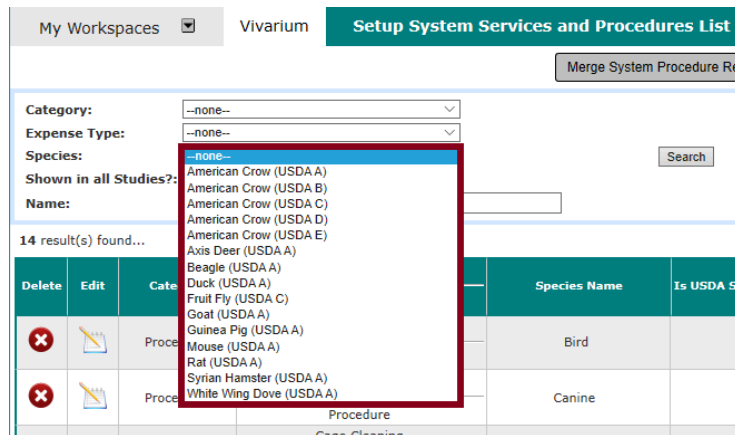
My Workspaces

Vivarium

Setup System Services and Procedures List

Merge System Procedure Re

Category: --none--

Expense Type: --none--

Species:

Shown in all Studies?:

Name:

--none--
American Crow (USDA A)
American Crow (USDA B)
American Crow (USDA C)
American Crow (USDA D)
American Crow (USDA E)
Axis Deer (USDA A)
Beagle (USDA A)
Duck (USDA A)
Fruit Fly (USDA C)
Goat (USDA A)
Guinea Pig (USDA A)
Mouse (USDA A)
Rat (USDA A)
Syrian Hamster (USDA A)
White Wing Dove (USDA A)

Search

**14** result(s) found...

| Delete | Edit | Cate | | Species Name | Is USDA S |
|---|---|---|---|---|---|
| | | Proce | | Bird | |
| | | Proce | Procedure | Canine | |
| | | | Cage Cleaning | | |